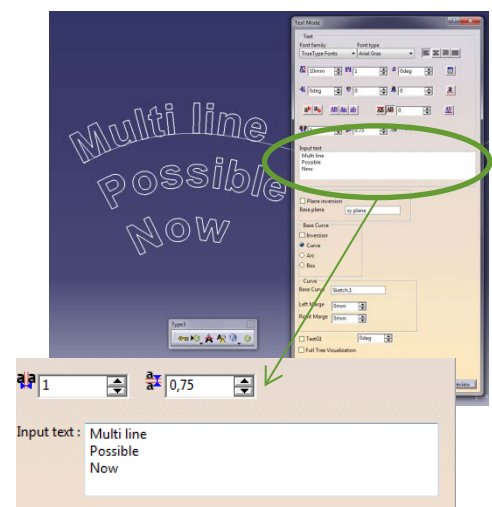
Multi line
Possible
Now

Text Mode

Text
Font family
TrueType Fonts
Font type
Arial Unic

10mm
1
0deg
0deg
0
0
0

Input text
Multi line
Possible
Now

Plane inversion
Base plane
xy plane

Base Curve
Inversion
Curve
Arc
Box

Curve
Base Curve
Sketch.1
Left Marge
0mm
Right Marge
0mm

Text01
0deg
Full Tree Visualization

Type3

1
0,75

Input text :
Multi line
Possible
Now